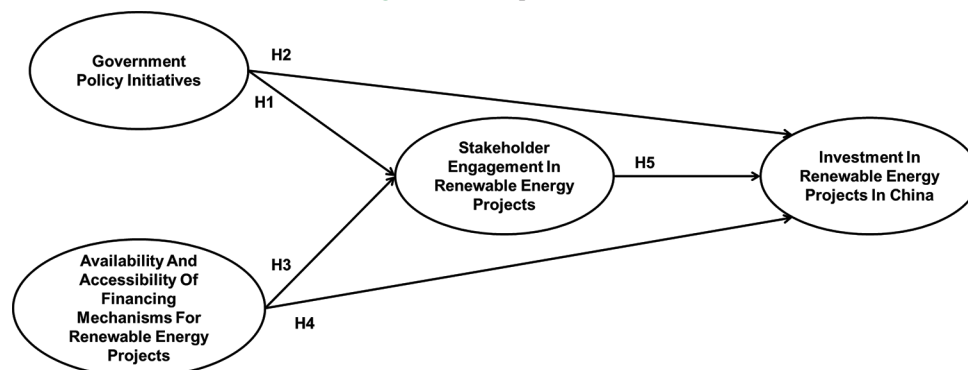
Government Policy Initiatives

H2

H1

Stakeholder Engagement In Renewable Energy Projects

H5

Investment In Renewable Energy Projects In China

Availability And Accessibility Of Financing Mechanisms For Renewable Energy Projects

H3

H4